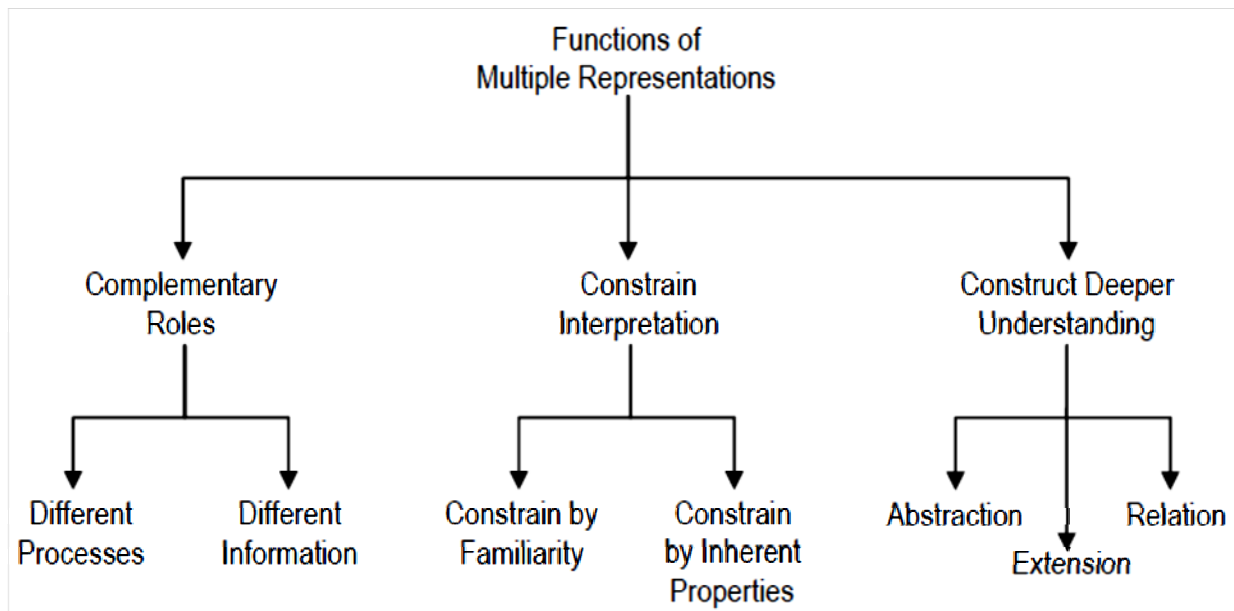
Functions of Multiple Representations

Complementary Roles

Constrain Interpretation

Construct Deeper Understanding

Different Processes

Different Information

Constrain by Familiarity

Constrain by Inherent Properties

Abstraction

Extension

Relation